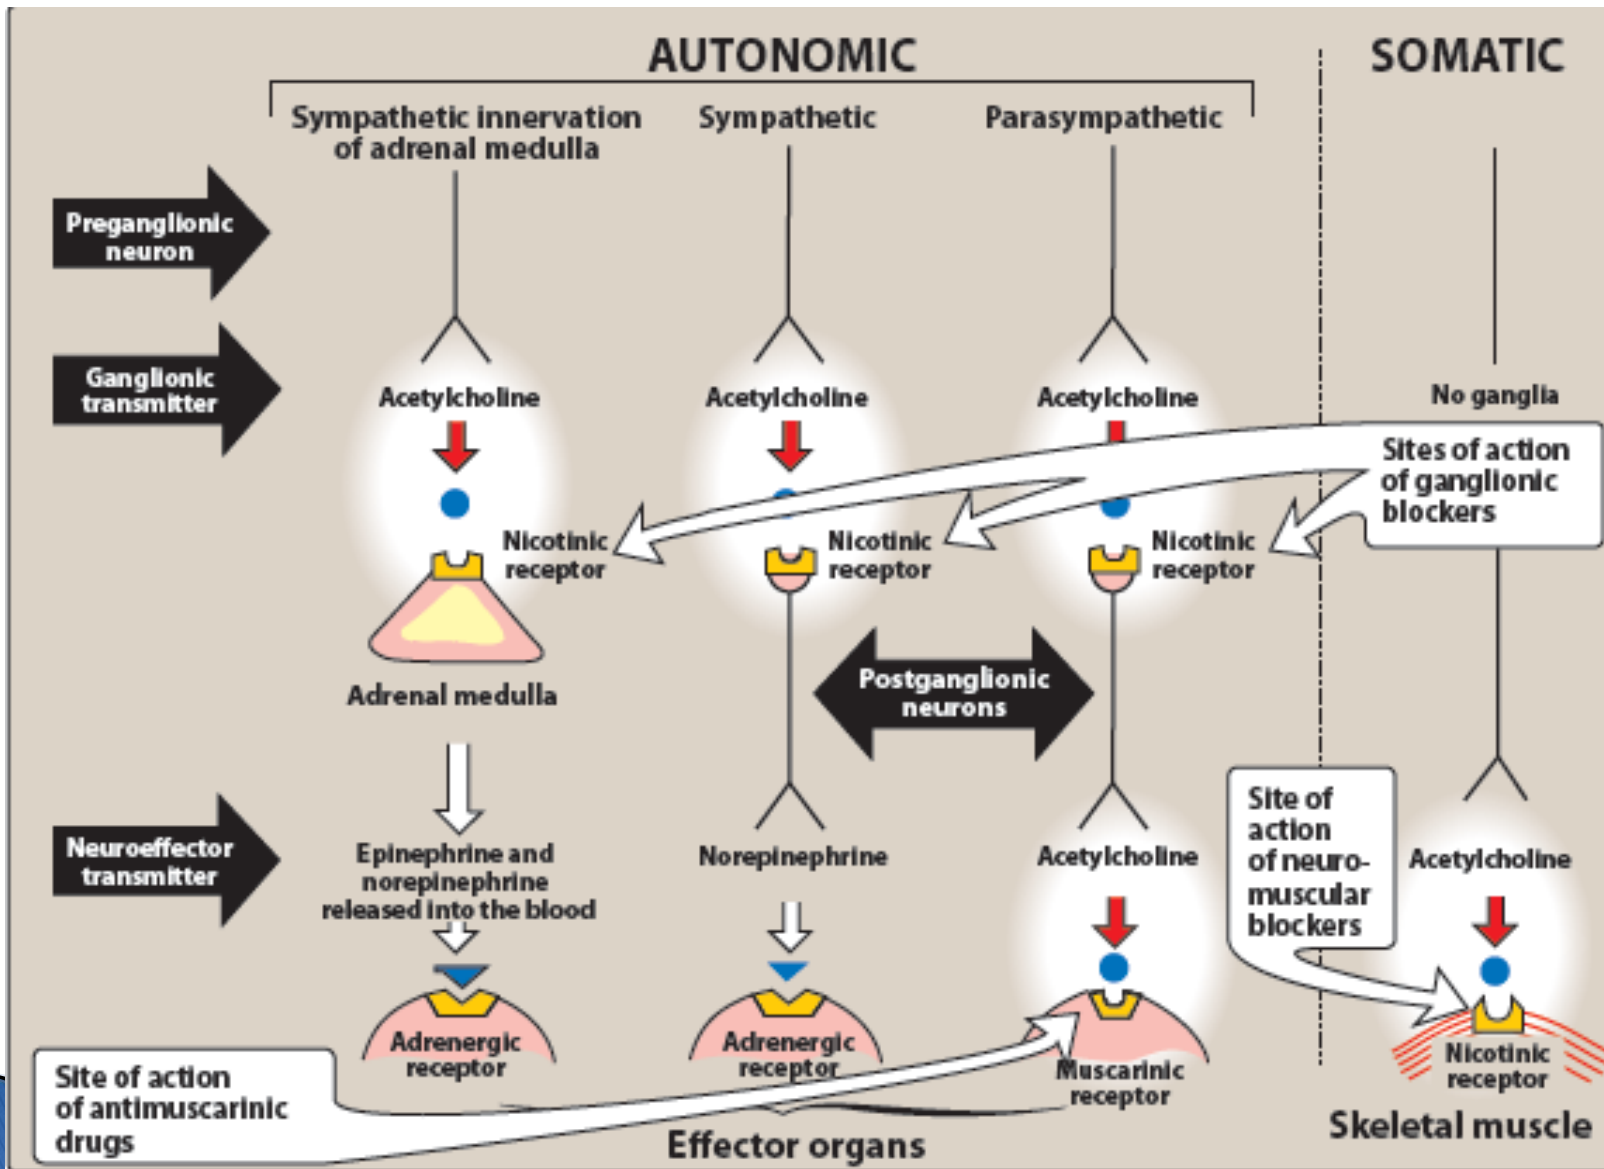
AUTONOMIC

SOMATIC

Sympathetic innervation of adrenal medulla

Sympathetic

Parasympathetic

Preganglionic neuron

Ganglionic transmitter

Acetylcholine

Acetylcholine

Acetylcholine

No ganglia

Sites of action of ganglionic blockers

Nicotinic receptor

Nicotinic receptor

Nicotinic receptor

Adrenal medulla

Postganglionic neurons

Neuroeffector transmitter

Epinephrine and norepinephrine released into the blood

Norepinephrine

Acetylcholine

Site of action of neuromuscular blockers

Acetylcholine

Adrenergic receptor

Adrenergic receptor

Muscarinic receptor

Nicotinic receptor

Site of action of antimuscarinic drugs

Effector organs

Skeletal muscle